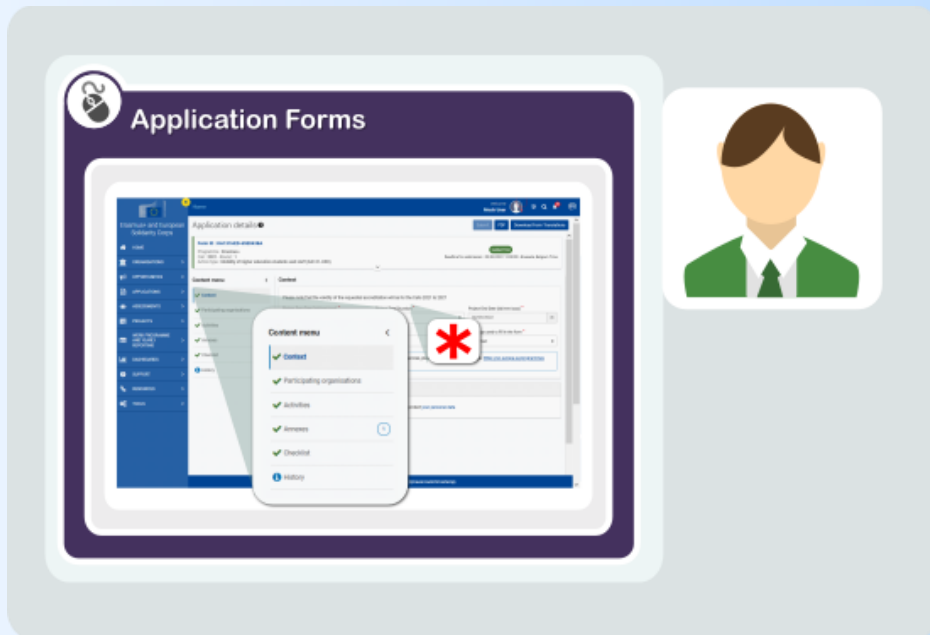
Application Forms

Erasmus+ and European Solidarity Corps

HOME
ORGANISATIONS
OPPORTUNITIES
APPLICATIONS
ASSESSMENTS
PROJECTS
SUPPORT
RESOURCES

Application details

Content menu
Context
Participating organisations
Activities
Annexes
Checklist
History

Content menu
Context
Participating organisations
Activities
Annexes
Checklist
History